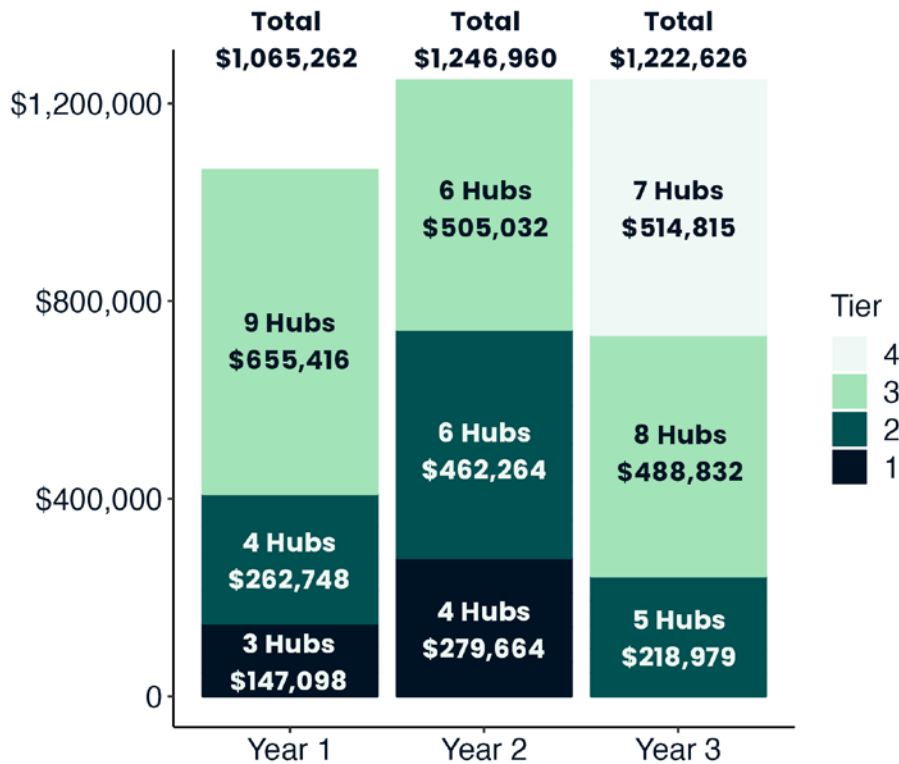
Total
$1,065,262

Total
$1,246,960

Total
$1,222,626

$1,200,000
$800,000
$400,000
0

9 Hubs
$655,416

4 Hubs
$262,748

3 Hubs
$147,098

6 Hubs
$505,032

6 Hubs
$462,264

4 Hubs
$279,664

7 Hubs
$514,815

8 Hubs
$488,832

5 Hubs
$218,979

Year 1
Year 2
Year 3

Tier
4
3
2
1